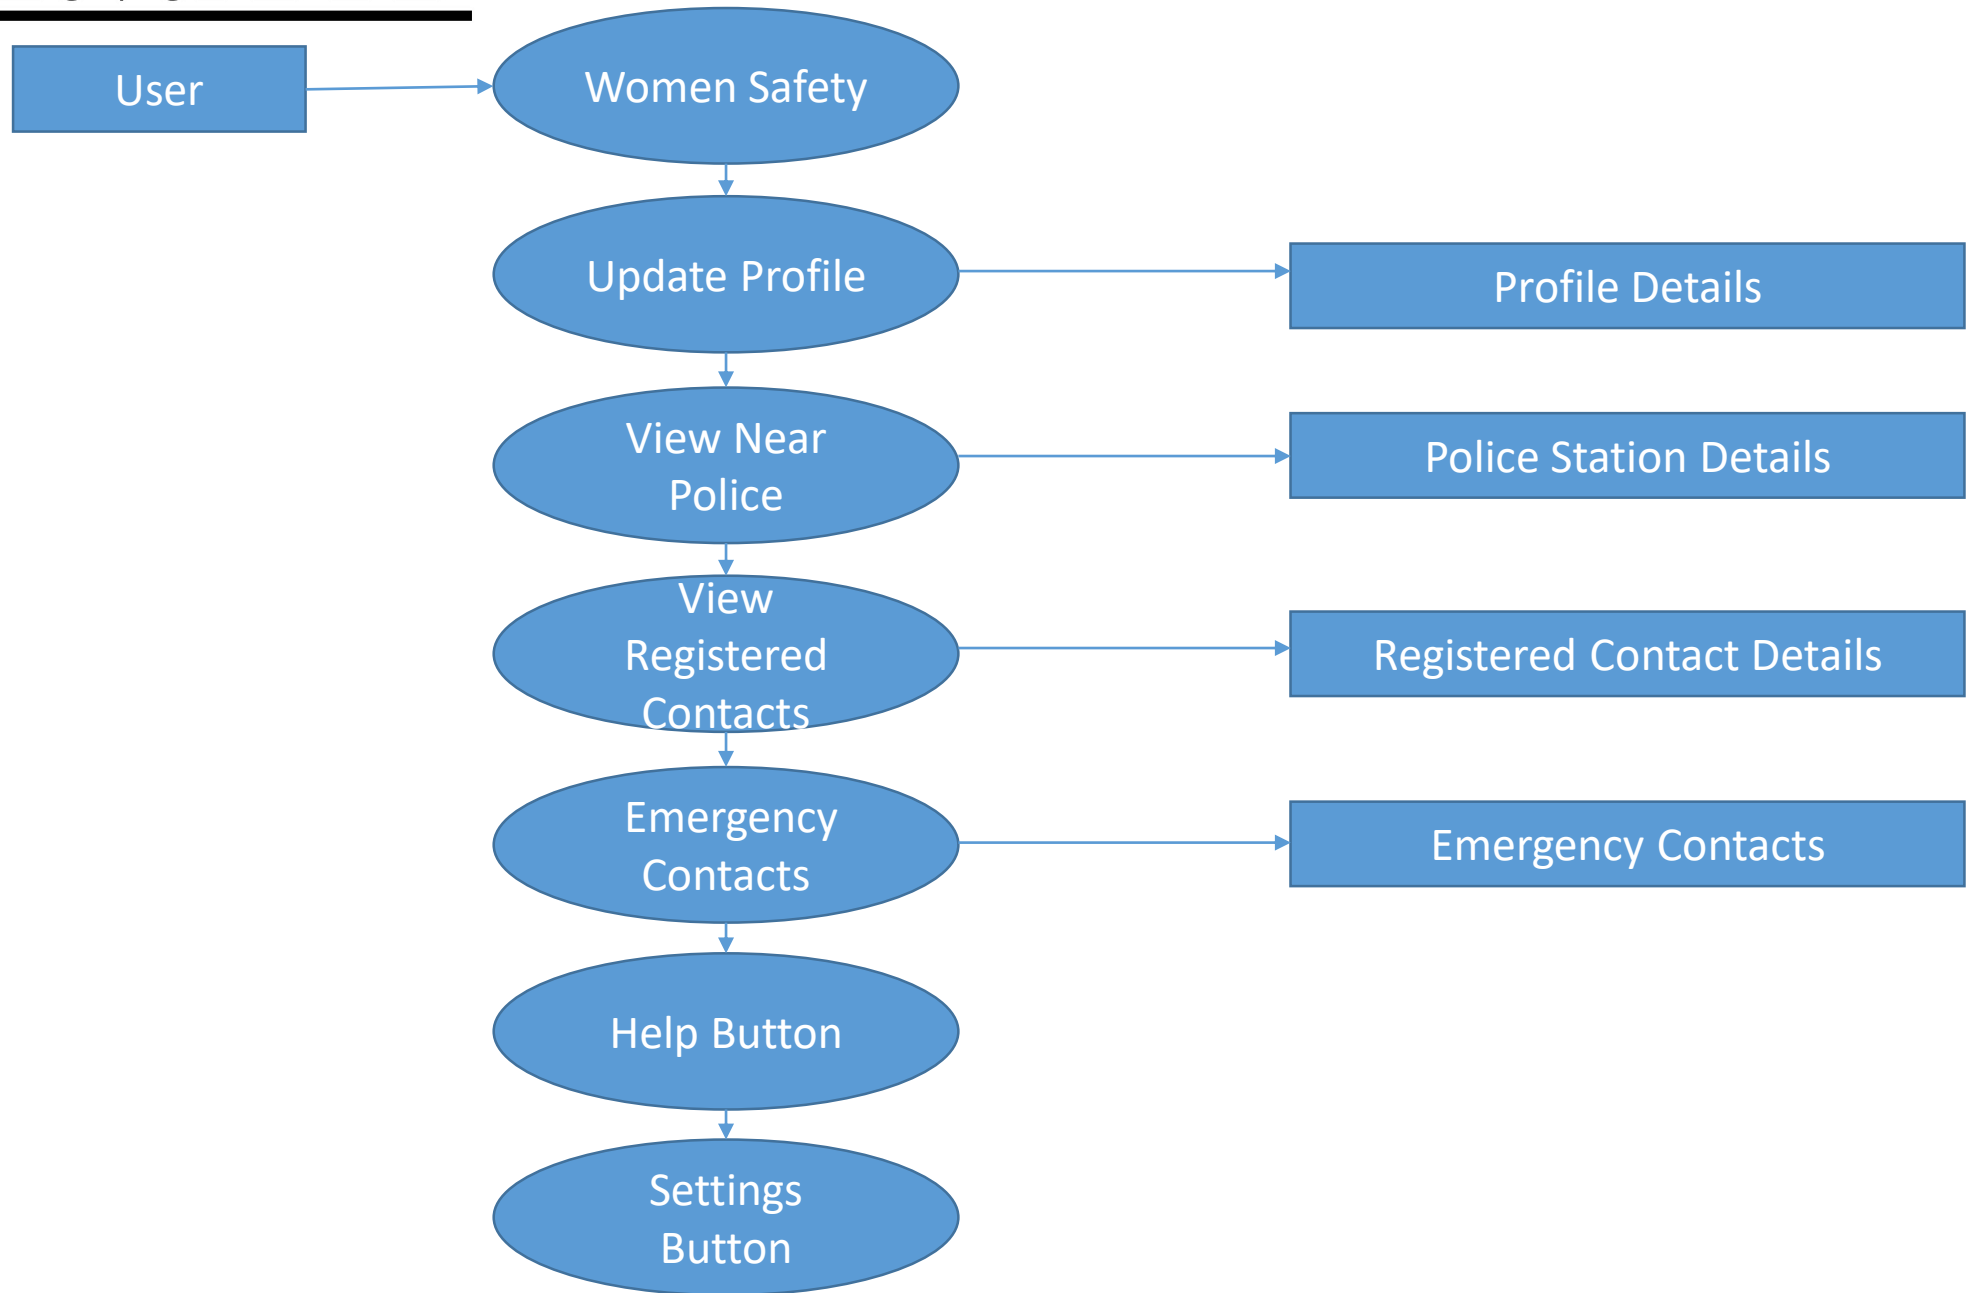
User

Women Safety

Update Profile

Profile Details

View Near Police

Police Station Details

View Registered Contacts

Registered Contact Details

Emergency Contacts

Emergency Contacts

Help Button

Settings Button